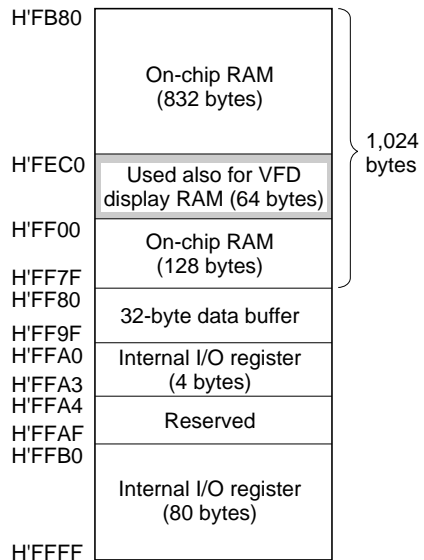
H'FB80

On-chip RAM
(832 bytes)

1,024 bytes

H'FEC0

Used also for VFD display RAM (64 bytes)

H'FF00

On-chip RAM
(128 bytes)

H'FF7F
H'FF80

32-byte data buffer

H'FF9F
H'FFA0

Internal I/O register
(4 bytes)

H'FFA3
H'FFA4

Reserved

H'FFAF
H'FFB0

Internal I/O register
(80 bytes)

H'FFFF